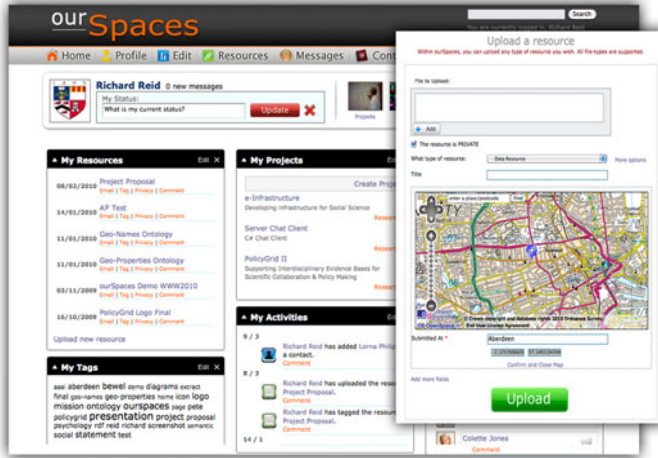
ourSpaces

Search

You are currently logged in: Richard Reid

Home Profile Edit Resources Messages Cont

Richard Reid 0 new messages

My Status:

What is my current status?

Update

Projects

My Resources

Edit

08/02/2010 Project Proposal
Email | Tag | Privacy | Comment

14/01/2010 AP Test
Email | Tag | Privacy | Comment

11/01/2010 Geo-Names Ontology
Email | Tag | Privacy | Comment

11/01/2010 Geo-Properties Ontology
Email | Tag | Privacy | Comment

03/11/2009 ourSpaces Demo WWW2010
Email | Tag | Privacy | Comment

16/10/2009 PolicyGrid Logo Final
Email | Tag | Privacy | Comment

Upload new resource

My Tags

Edit

aaai aberdeen bewel demo diagrams extract final geo-names geo-properties icon logo mission ontology ourspaces page pete policygrid presentation project proposal psychology rdf reid richard screenshot semantic social statement test

My Projects

Create Proj

e-Infrastructure
Developing infrastructure for Social Science

Server Chat Client
C# Chat Client

PolicyGrid II
Supporting Interdisciplinary Evidence Bases for Scientific Collaboration & Policy Making

My Activities

9 / 3

Richard Reid has added Lorna Philip a contact.
Comment

8 / 3

Richard Reid has uploaded the resource Project Proposal.
Comment

Richard Reid has tagged the resource Project Proposal.
Comment

14 / 1

Colette Jones
Comment

Upload a resource

Within ourSpaces, you can upload any type of resource you wish. All file-types are supported.

File to Upload:

Add

The resource is PRIVATE

What type of resource: Data Resource

More options

Title

enter a place/postcode Find

Aberdeen

© Crown copyright and database rights 2010 Ordnance Survey
End User Licence Agreement

Submitted At *

Aberdeen

Confirm and Close Map

Add more fields

Upload